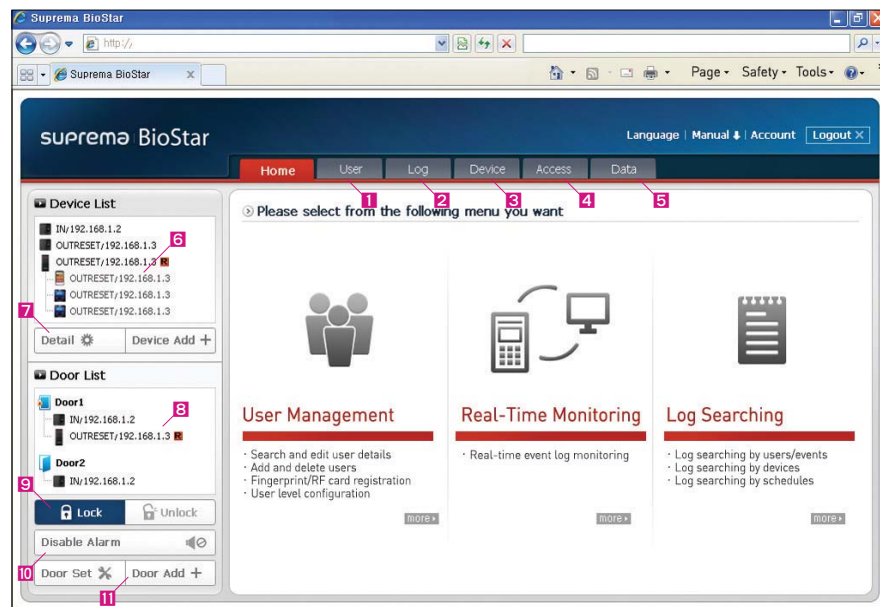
Suprema BioStar

http://

Suprema BioStar

Page • Safety • Tools •

suprema BioStar

Language | Manual | Account | Logout

Home User Log Device Access Data

1 2 3 4 5

Device List

IN/192.168.1.2
OUTRESET/192.168.1.3
OUTRESET/192.168.1.3 R
OUTRESET/192.168.1.3
OUTRESET/192.168.1.3
OUTRESET/192.168.1.3

6

7

Detail

Device Add +

Door List

Door1
IN/192.168.1.2
OUTRESET/192.168.1.3 R

8

Door2
IN/192.168.1.2

9

Lock

Unlock

Disable Alarm

10

Door Set

Door Add +

11

Please select from the following menu you want

User Management

· Search and edit user details
· Add and delete users
· Fingerprint/RF card registration
· User level configuration

more

Real-Time Monitoring

· Real-time event log monitoring

more

Log Searching

· Log searching by users/events
· Log searching by devices
· Log searching by schedules

more